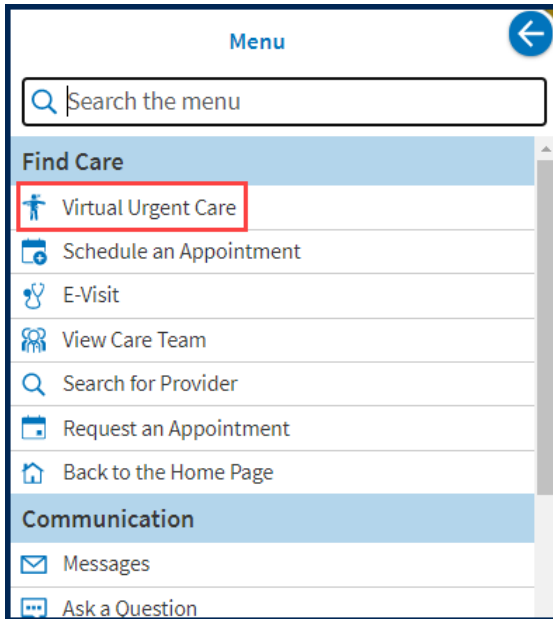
Menu

Search the menu

Find Care

Virtual Urgent Care

Schedule an Appointment

E-Visit

View Care Team

Search for Provider

Request an Appointment

Back to the Home Page

Communication

Messages

Ask a Question